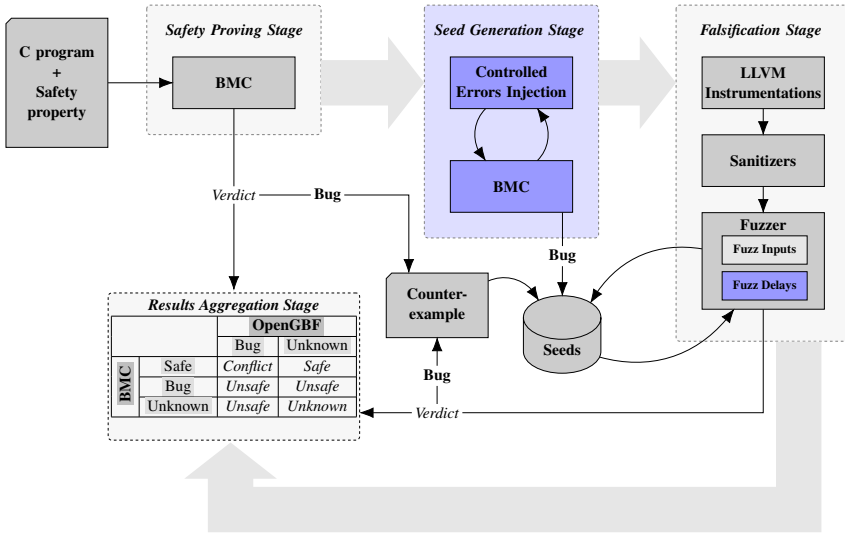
C program + Safety property

Safety Proving Stage

BMC

Seed Generation Stage

Controlled Errors Injection

BMC

Falsification Stage

LLVM Instrumentations

Sanitizers

Fuzzer

Fuzz Inputs

Fuzz Delays

Verdict

Bug

Bug

Counter-example

Seeds

Bug

Verdict

Results Aggregation Stage

| | | OpenGBF | |
|---|---|---|---|
| | | Bug | Unknown |
| BMC | Safe | Conflict | Safe |
| | Bug | Unsafe | Unsafe |
| | Unknown | Unsafe | Unknown |